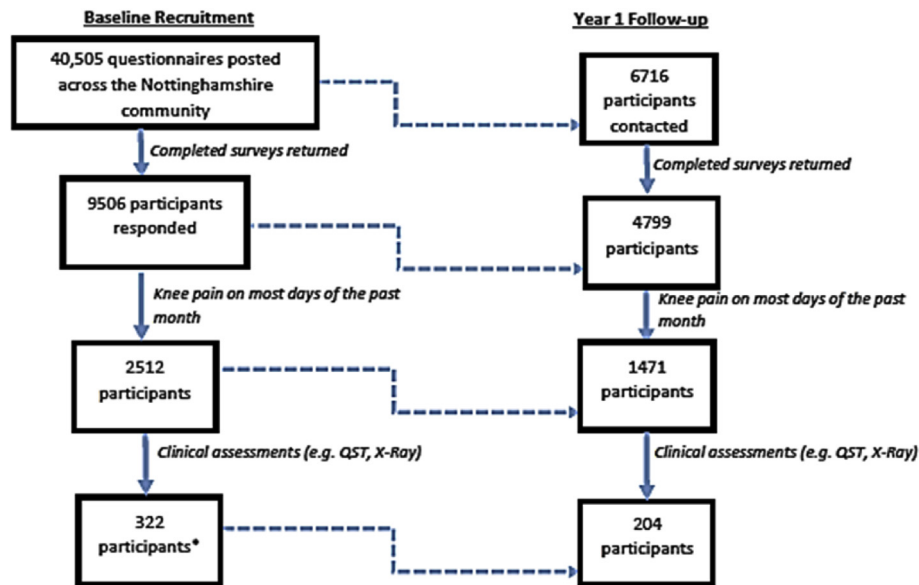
Baseline Recruitment

Year 1 Follow-up

40,505 questionnaires posted across the Nottinghamshire community

6716 participants contacted

Completed surveys returned

Completed surveys returned

9506 participants responded

4799 participants

Knee pain on most days of the past month

Knee pain on most days of the past month

2512 participants

1471 participants

Clinical assessments (e.g. QST, X-Ray)

Clinical assessments (e.g. QST, X-Ray)

322 participants*

204 participants